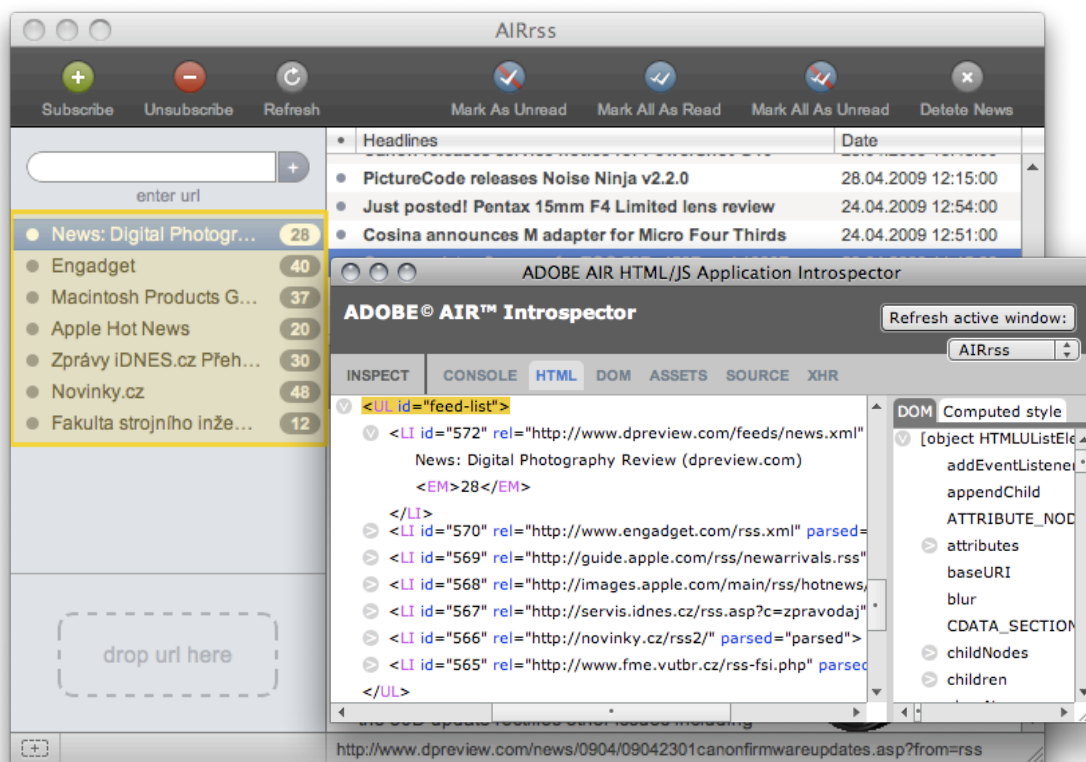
AIRrss

Subscribe Unsubscribe Refresh Mark As Unread Mark All As Read Mark All As Unread Delete News

+
enter url

News: Digital Photogr... 28
Engadget 40
Macintosh Products G... 37
Apple Hot News 20
Zprávy iDNES.cz Přeh... 30
Novinky.cz 48
Fakulta strojního inže... 12

drop url here

| • | Headlines | Date |
|---|---|---|
| • | PictureCode releases Noise Ninja v2.2.0 | 28.04.2009 12:15:00 |
| • | Just posted! Pentax 15mm F4 Limited lens review | 24.04.2009 12:54:00 |
| • | Cosina announces M adapter for Micro Four Thirds | 24.04.2009 12:51:00 |

ADOBE AIR HTML/JS Application Introspector

ADOBE© AIR™ Introspector

Refresh active window:

AIRrss

INSPECT CONSOLE HTML DOM ASSETS SOURCE XHR

<UL id="feed-list">
<LI id="572" rel="http://www.dpreview.com/feeds/news.xml"
News: Digital Photography Review (dpreview.com)
<EM>28</EM>
</LI>
<LI id="570" rel="http://www.engadget.com/rss.xml" parsed=
<LI id="569" rel="http://guide.apple.com/rss/newarrivals.rss"
<LI id="568" rel="http://images.apple.com/main/rss/hotnews/
<LI id="567" rel="http://servis.idnes.cz/rss.asp?c=zpravodaj"
<LI id="566" rel="http://novinky.cz/rss2/" parsed="parsed">
<LI id="565" rel="http://www.fme.vutbr.cz/rss-fsi.php" parsed
</UL>

DOM Computed style

[object HTMLUListEle
addEventListener
appendChild
ATTRIBUTE_NOD
attributes
baseURI
blur
CDATA_SECTION
childNodes
children

http://www.dpreview.com/news/0904/09042301canonfirmwareupdates.asp?from=rss